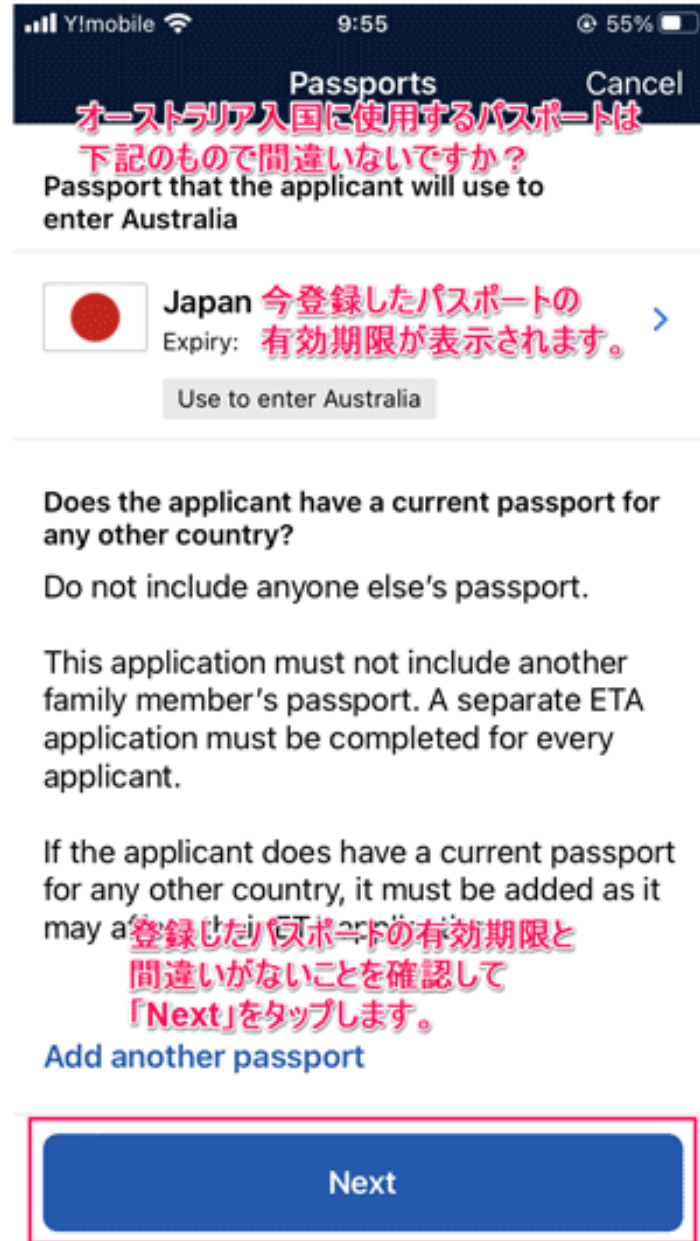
Y!mobile 9:55 55%

Passports Cancel

オーストラリア入国に使用するパスポートは下記のもので間違いないですか？

Passport that the applicant will use to enter Australia

Japan 今登録したパスポートの
Expiry: 有効期限が表示されます。

Use to enter Australia

Does the applicant have a current passport for any other country?

Do not include anyone else's passport.

This application must not include another family member's passport. A separate ETA application must be completed for every applicant.

If the applicant does have a current passport for any other country, it must be added as it may a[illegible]

登録したパスポートの有効期限と間違いがないことを確認して「Next」をタップします。

Add another passport

Next